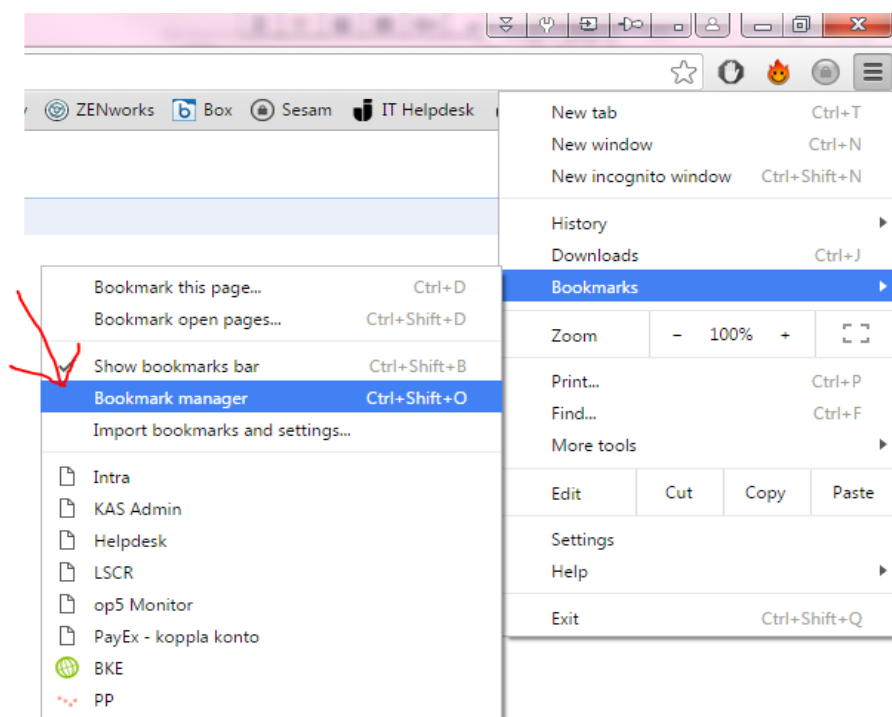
ZENworks Box Sesam IT Helpdesk

New tab Ctrl+T
New window Ctrl+N
New incognito window Ctrl+Shift+N

History
Downloads Ctrl+J
Bookmarks

Zoom – 100% +

Print... Ctrl+P
Find... Ctrl+F
More tools

Edit Cut Copy Paste

Settings
Help

Exit Ctrl+Shift+Q

Bookmark this page... Ctrl+D
Bookmark open pages... Ctrl+Shift+D

Show bookmarks bar Ctrl+Shift+B
Bookmark manager Ctrl+Shift+O
Import bookmarks and settings...

Intra
KAS Admin
Helpdesk
LSCR
op5 Monitor
PayEx - koppla konto
BKE
PP